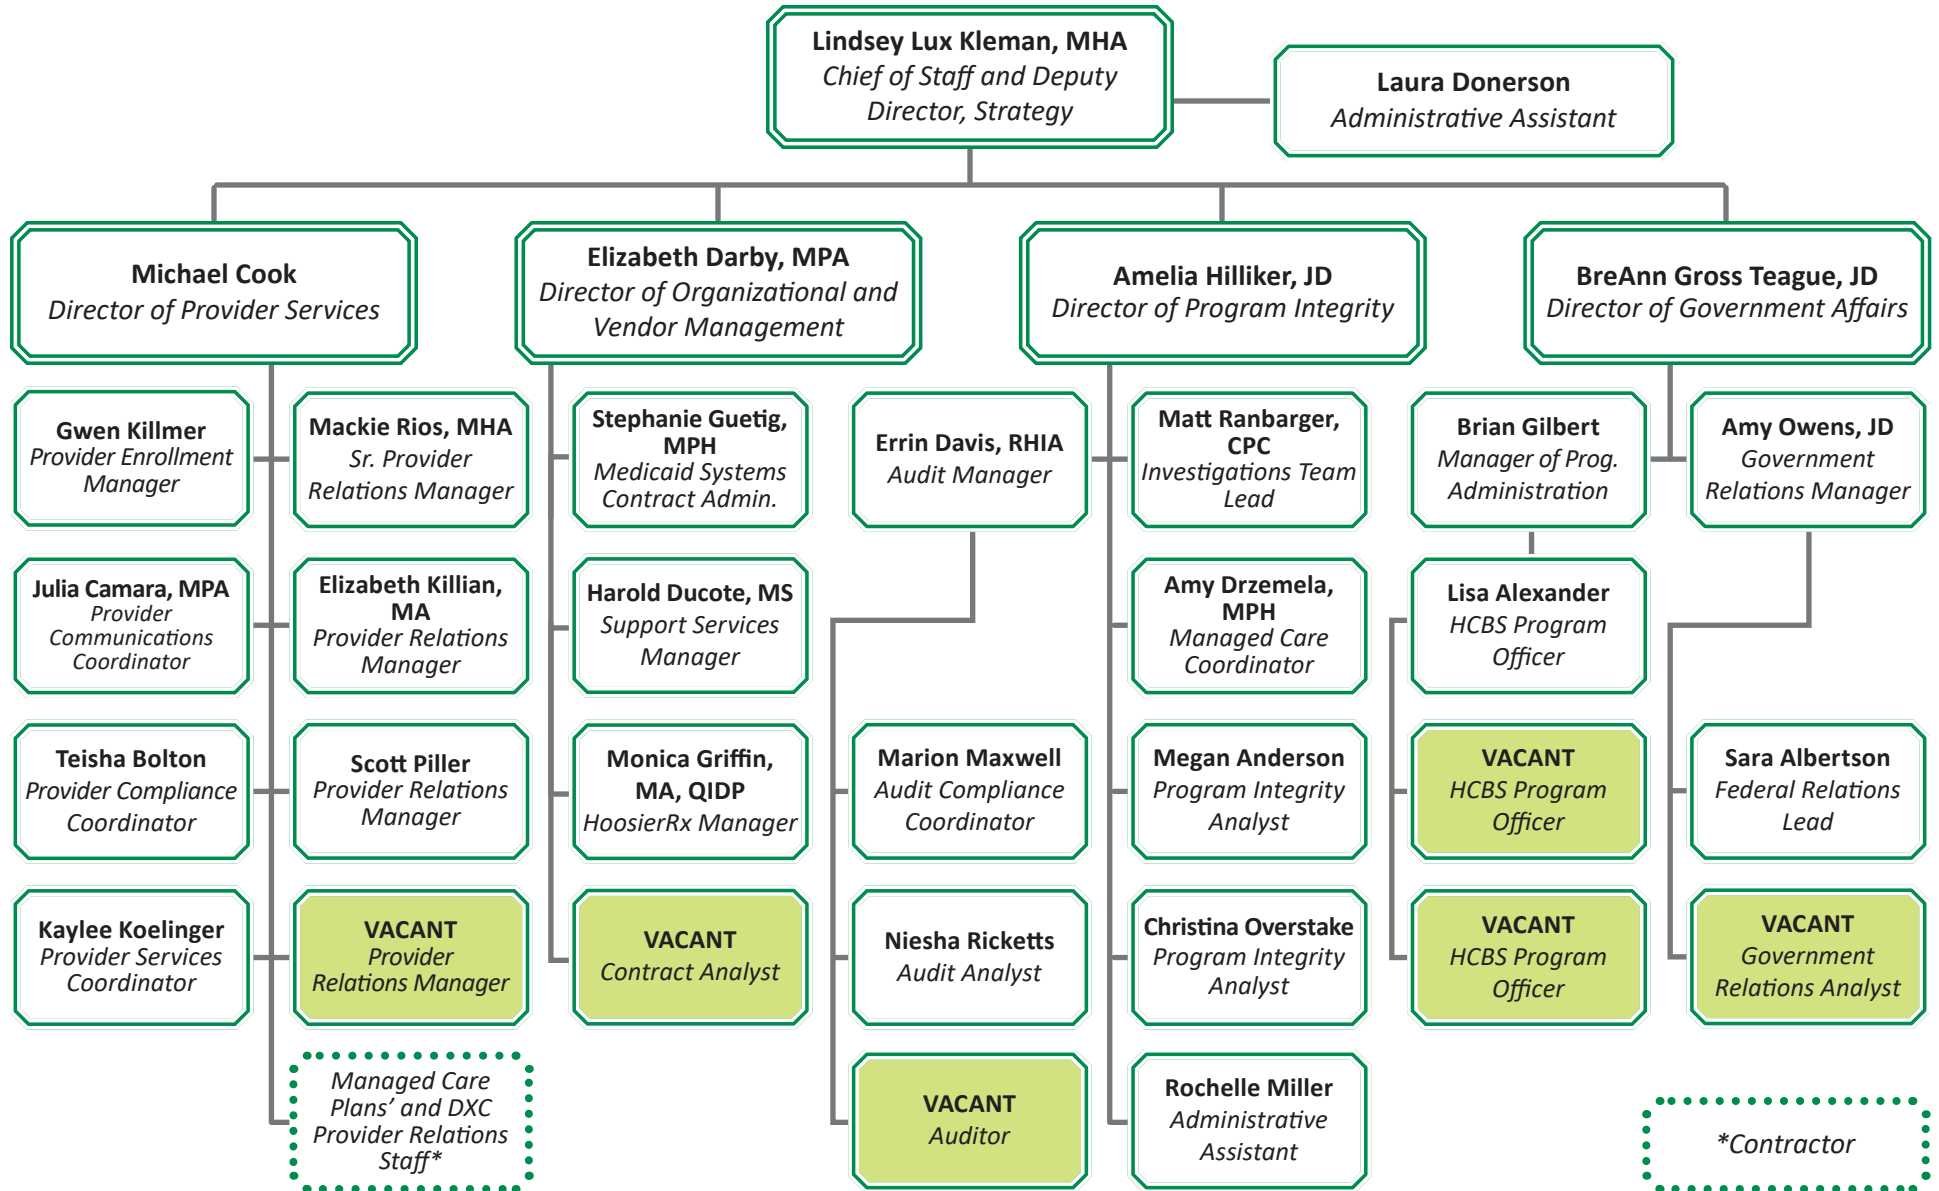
Lindsey Lux Kleman, MHA
Chief of Staff and Deputy Director, Strategy

Laura Donerson
Administrative Assistant

Michael Cook
Director of Provider Services

Gwen Killmer
Provider Enrollment Manager

Mackie Rios, MHA
Sr. Provider Relations Manager

Julia Camara, MPA
Provider Communications Coordinator

Elizabeth Killian, MA
Provider Relations Manager

Teisha Bolton
Provider Compliance Coordinator

Scott Piller
Provider Relations Manager

Kaylee Koelinger
Provider Services Coordinator

VACANT
Provider Relations Manager

Managed Care Plans' and DXC Provider Relations Staff*

Elizabeth Darby, MPA
Director of Organizational and Vendor Management

Stephanie Guetig, MPH
Medicaid Systems Contract Admin.

Harold Ducote, MS
Support Services Manager

Monica Griffin, MA, QIDP
HoosierRx Manager

VACANT
Contract Analyst

Amelia Hilliker, JD
Director of Program Integrity

Errin Davis, RHIA
Audit Manager

Marion Maxwell
Audit Compliance Coordinator

Niesha Ricketts
Audit Analyst

VACANT
Auditor

Matt Ranbarger, CPC
Investigations Team Lead

Amy Drzemela, MPH
Managed Care Coordinator

Megan Anderson
Program Integrity Analyst

Christina Overstake
Program Integrity Analyst

Rochelle Miller
Administrative Assistant

BreAnn Gross Teague, JD
Director of Government Affairs

Brian Gilbert
Manager of Prog. Administration

Lisa Alexander
HCBS Program Officer

VACANT
HCBS Program Officer

VACANT
HCBS Program Officer

Amy Owens, JD
Government Relations Manager

Sara Albertson
Federal Relations Lead

VACANT
Government Relations Analyst

*Contractor